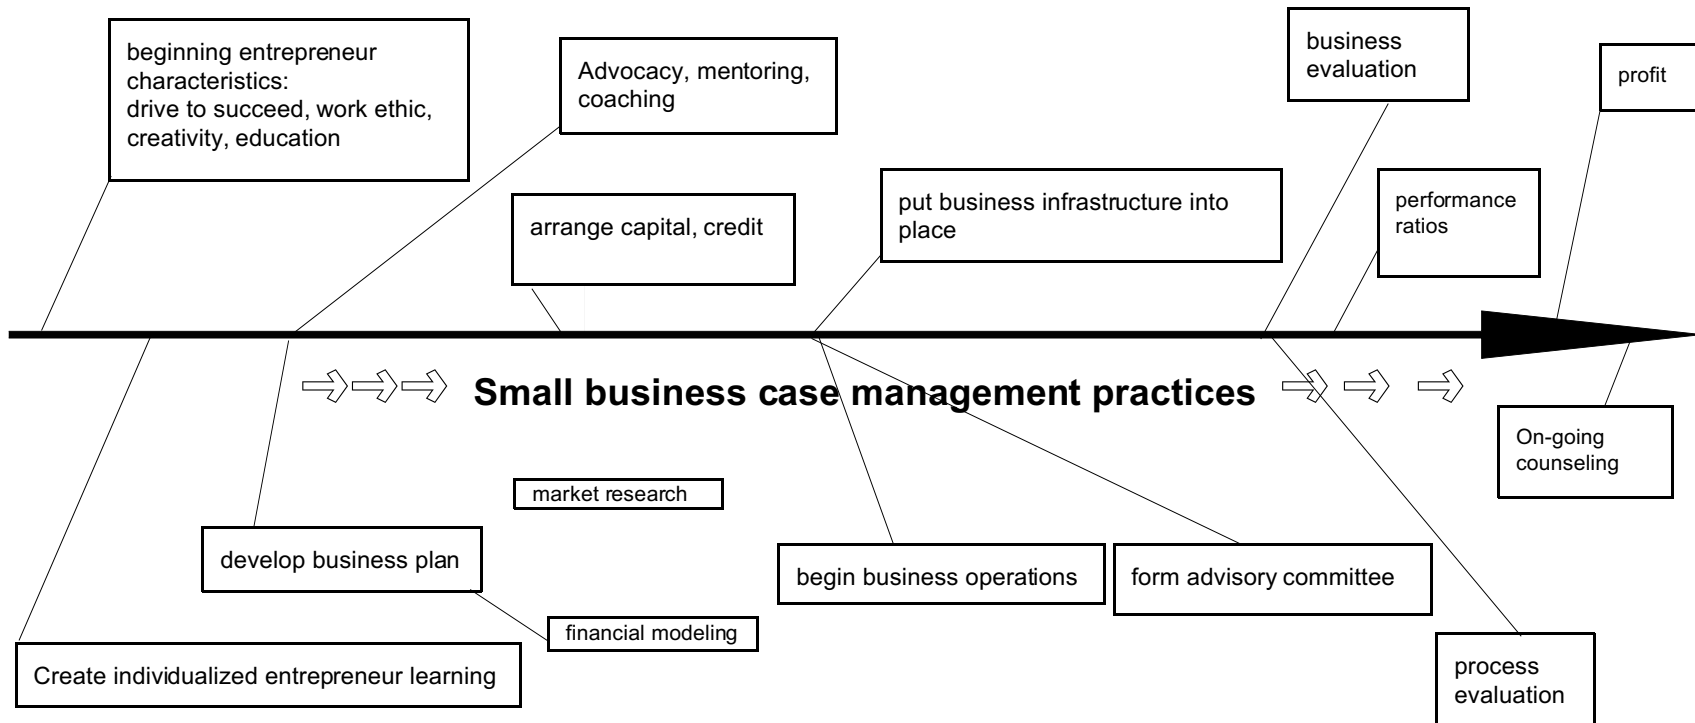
beginning entrepreneur characteristics:
drive to succeed, work ethic, creativity, education

Advocacy, mentoring, coaching

arrange capital, credit

put business infrastructure into place

business evaluation

performance ratios

profit

Small business case management practices

On-going counseling

market research

develop business plan

financial modeling

Create individualized entrepreneur learning

begin business operations

form advisory committee

process evaluation